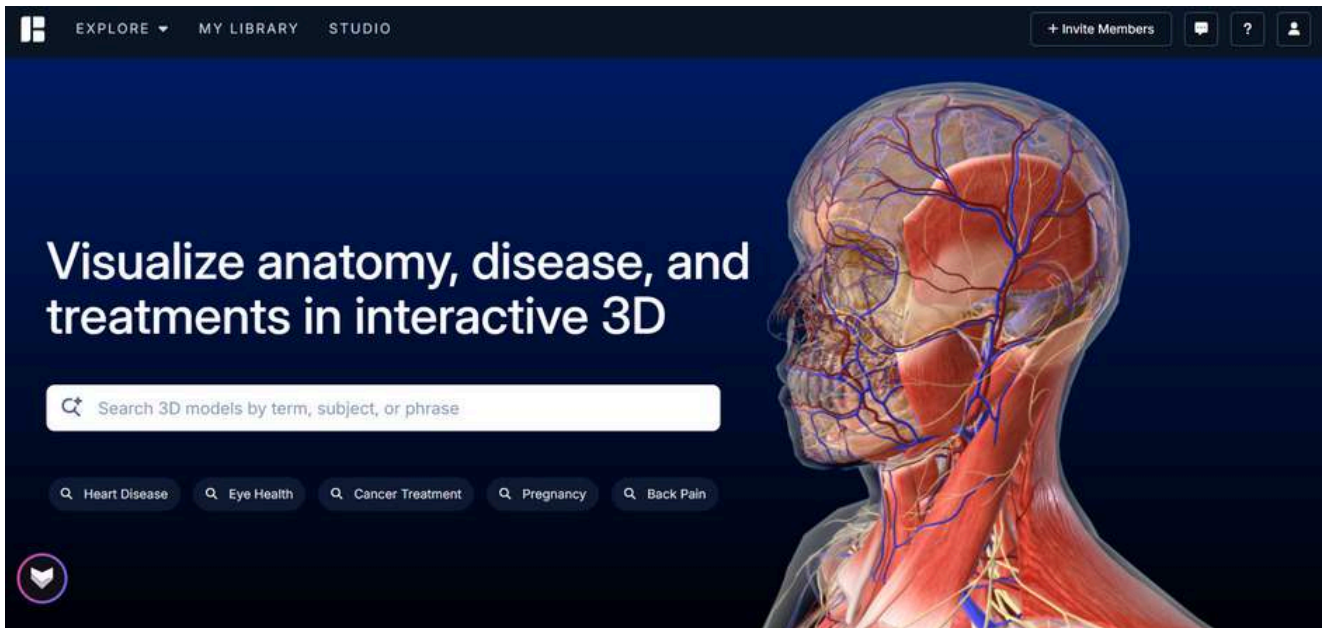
EXPLORE MY LIBRARY STUDIO

+ Invite Members

?

Visualize anatomy, disease, and treatments in interactive 3D

Search 3D models by term, subject, or phrase

Heart Disease Eye Health Cancer Treatment Pregnancy Back Pain